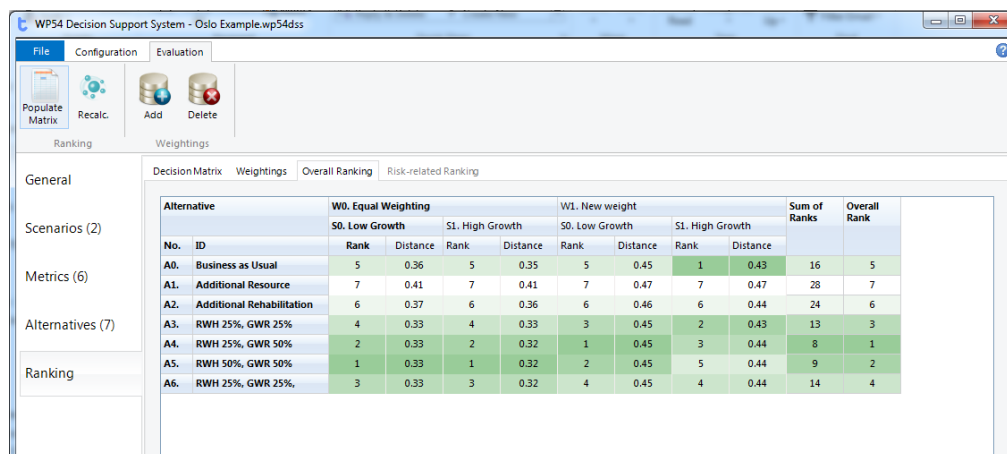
WP54 Decision Support System - Oslo Example.wp54dss

File | Configuration | Evaluation

Populate Matrix | Recalc. | Add | Delete

Ranking | Weightings

General

Scenarios (2)

Metrics (6)

Alternatives (7)

Ranking

Decision Matrix | Weightings | Overall Ranking | Risk-related Ranking

| Alternative | | W0. Equal Weighting | | | | W1. New weight | | | | Sum of Ranks | Overall Rank |
|---|---|---|---|---|---|---|---|---|---|---|---|
| | | S0. Low Growth | | S1. High Growth | | S0. Low Growth | | S1. High Growth | | | |
| No. | ID | Rank | Distance | Rank | Distance | Rank | Distance | Rank | Distance | | |
| A0. | Business as Usual | 5 | 0.36 | 5 | 0.35 | 5 | 0.45 | 1 | 0.43 | 16 | 5 |
| A1. | Additional Resource | 7 | 0.41 | 7 | 0.41 | 7 | 0.47 | 7 | 0.47 | 28 | 7 |
| A2. | Additional Rehabilitation | 6 | 0.37 | 6 | 0.36 | 6 | 0.46 | 6 | 0.44 | 24 | 6 |
| A3. | RWH 25%, GWR 25% | 4 | 0.33 | 4 | 0.33 | 3 | 0.45 | 2 | 0.43 | 13 | 3 |
| A4. | RWH 25%, GWR 50% | 2 | 0.33 | 2 | 0.32 | 1 | 0.45 | 3 | 0.44 | 8 | 1 |
| A5. | RWH 50%, GWR 50% | 1 | 0.33 | 1 | 0.32 | 2 | 0.45 | 5 | 0.44 | 9 | 2 |
| A6. | RWH 25%, GWR 25%, | 3 | 0.33 | 3 | 0.32 | 4 | 0.45 | 4 | 0.44 | 14 | 4 |